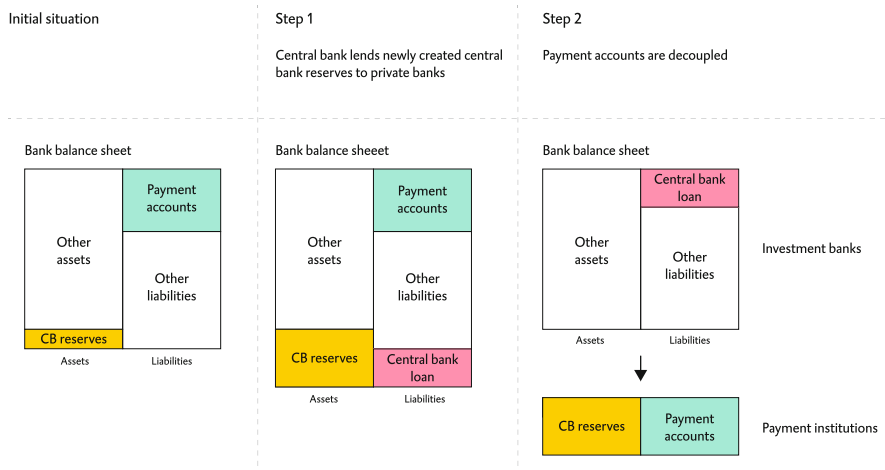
Initial situation

Step 1

Central bank lends newly created central bank reserves to private banks

Step 2

Payment accounts are decoupled

Bank balance sheet

| Other assets | Payment accounts |
|---|---|
| | Other liabilities |
| CB reserves | |

Assets Liabilities

Bank balance sheeet

| Other assets | Payment accounts |
|---|---|
| | Other liabilities |
| CB reserves | Central bank loan |

Assets Liabilities

Bank balance sheet

| Other assets | Central bank loan |
|---|---|
| | Other liabilities |

Assets Liabilities

Investment banks

| CB reserves | Payment accounts |
|---|---|

Payment institutions